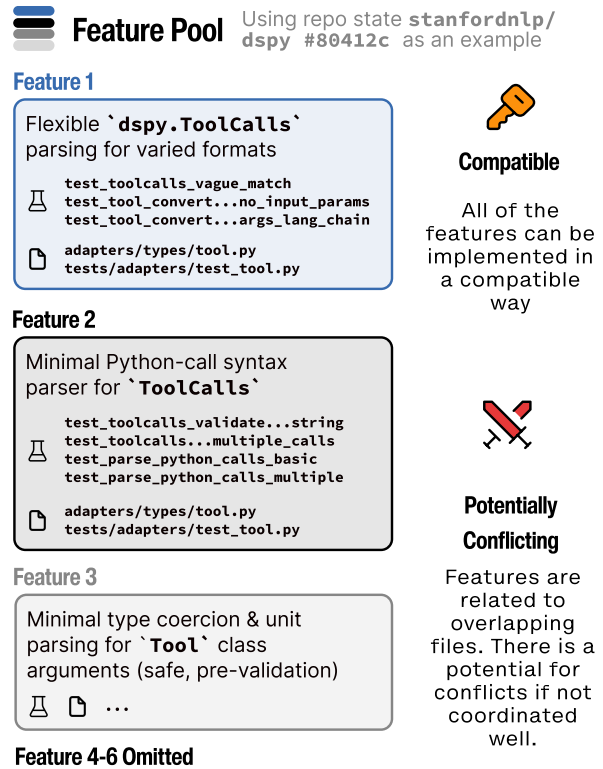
Feature Pool

Using repo state stanfordnlp/dspy #80412c as an example

Feature 1

Flexible `dspy.ToolCalls` parsing for varied formats

test_toolcalls_vague_match
test_tool_convert...no_input_params
test_tool_convert...args_lang_chain

adapters/types/tool.py
tests/adapters/test_tool.py

Compatible

All of the features can be implemented in a compatible way

Feature 2

Minimal Python-call syntax parser for `ToolCalls`

test_toolcalls_validate...string
test_toolcalls...multiple_calls
test_parse_python_calls_basic
test_parse_python_calls_multiple

adapters/types/tool.py
tests/adapters/test_tool.py

Potentially Conflicting

Features are related to overlapping files. There is a potential for conflicts if not coordinated well.

Feature 3

Minimal type coercion & unit parsing for `Tool` class arguments (safe, pre-validation)

...

Feature 4-6 Omitted